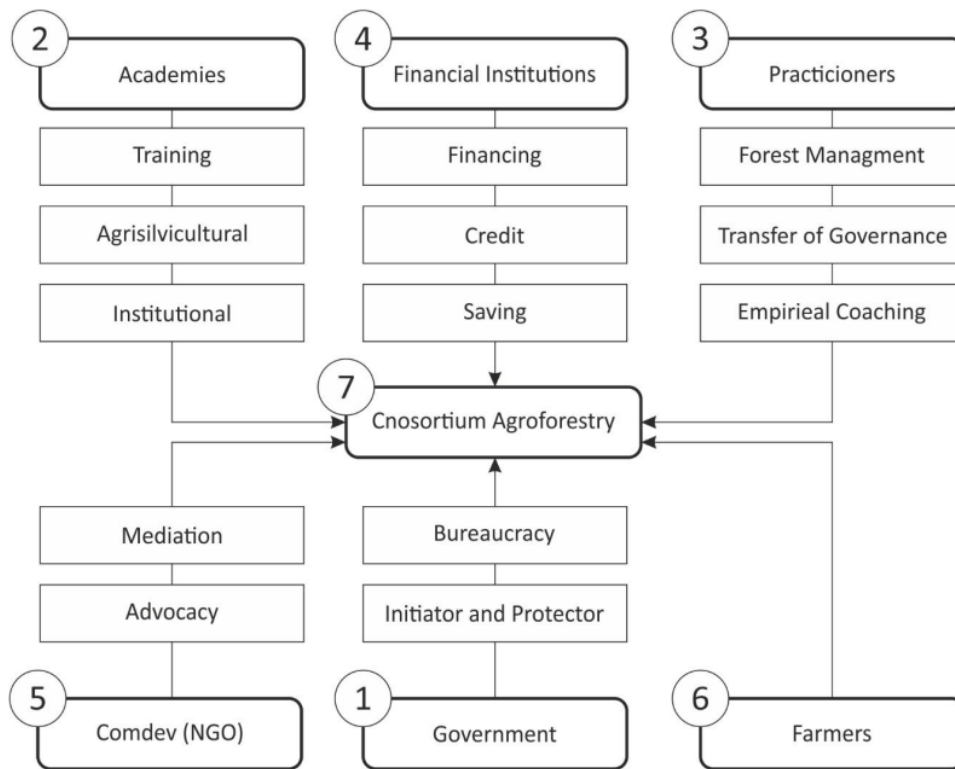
2
Academies
Training
Agrisilvicultural
Institutional

4
Financial Institutions
Financing
Credit
Saving

3
Practicioners
Forest Managment
Transfer of Governance
Empirieal Coaching

7
Cnosortium Agroforestry

Mediation
Advocacy
5
Comdev (NGO)

Bureaucracy
Initiator and Protector
1
Government

6
Farmers